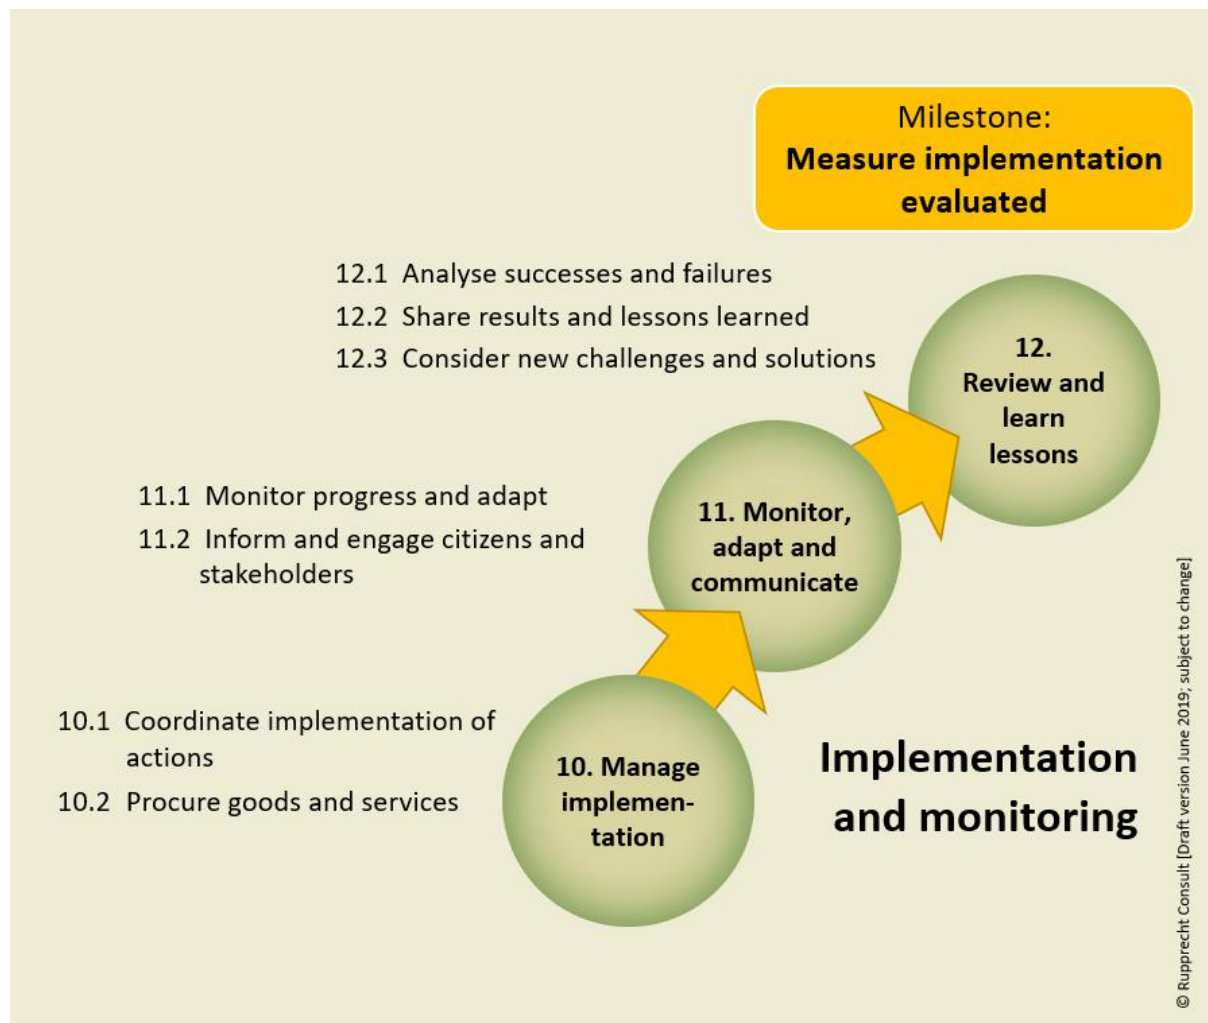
Milestone:
**Measure implementation evaluated**

12.1 Analyse successes and failures
12.2 Share results and lessons learned
12.3 Consider new challenges and solutions

12. Review and learn lessons

11.1 Monitor progress and adapt
11.2 Inform and engage citizens and stakeholders

11. Monitor, adapt and communicate

10.1 Coordinate implementation of actions
10.2 Procure goods and services

10. Manage implementation

Implementation and monitoring

© Rupprecht Consult [Draft version June 2019; subject to change]